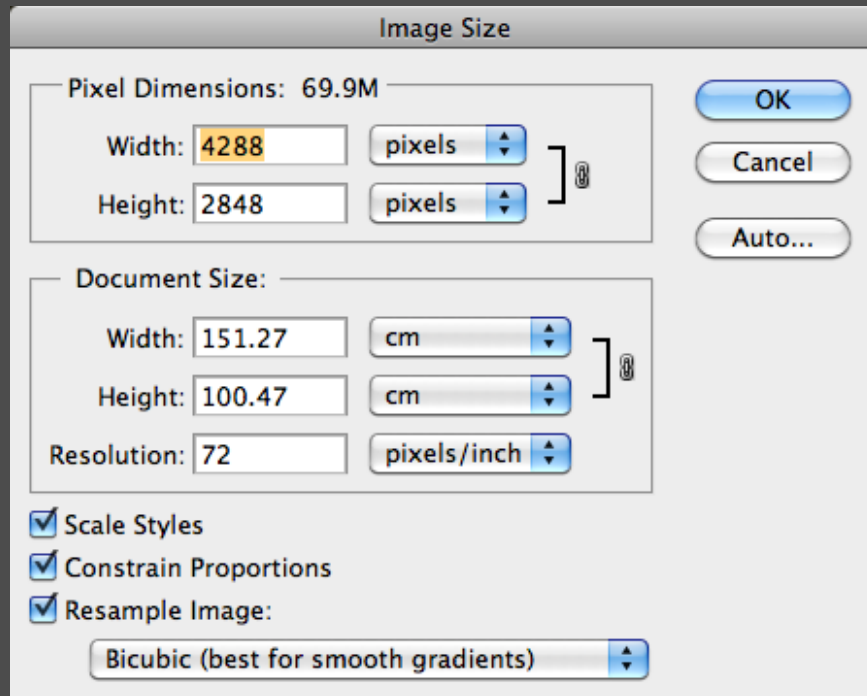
Image Size

Pixel Dimensions: 69.9M

Width: 4288 pixels

Height: 2848 pixels

OK

Cancel

Auto...

Document Size:

Width: 151.27 cm

Height: 100.47 cm

Resolution: 72 pixels/inch

Scale Styles

Constrain Proportions

Resample Image:

Bicubic (best for smooth gradients)